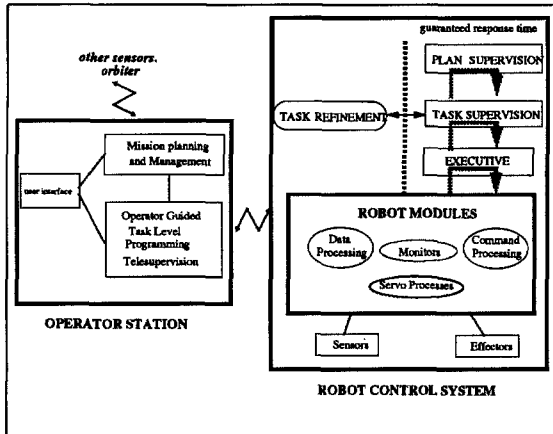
other sensors, orbiter

user interface

Mission planning and Management

Operator Guided Task Level Programming Telesupervision

OPERATOR STATION

guaranteed response time

PLAN SUPERVISION

TASK REFINEMENT

TASK SUPERVISION

EXECUTIVE

ROBOT MODULES

Data Processing

Monitors

Command Processing

Servo Processes

Sensors

Effectors

ROBOT CONTROL SYSTEM